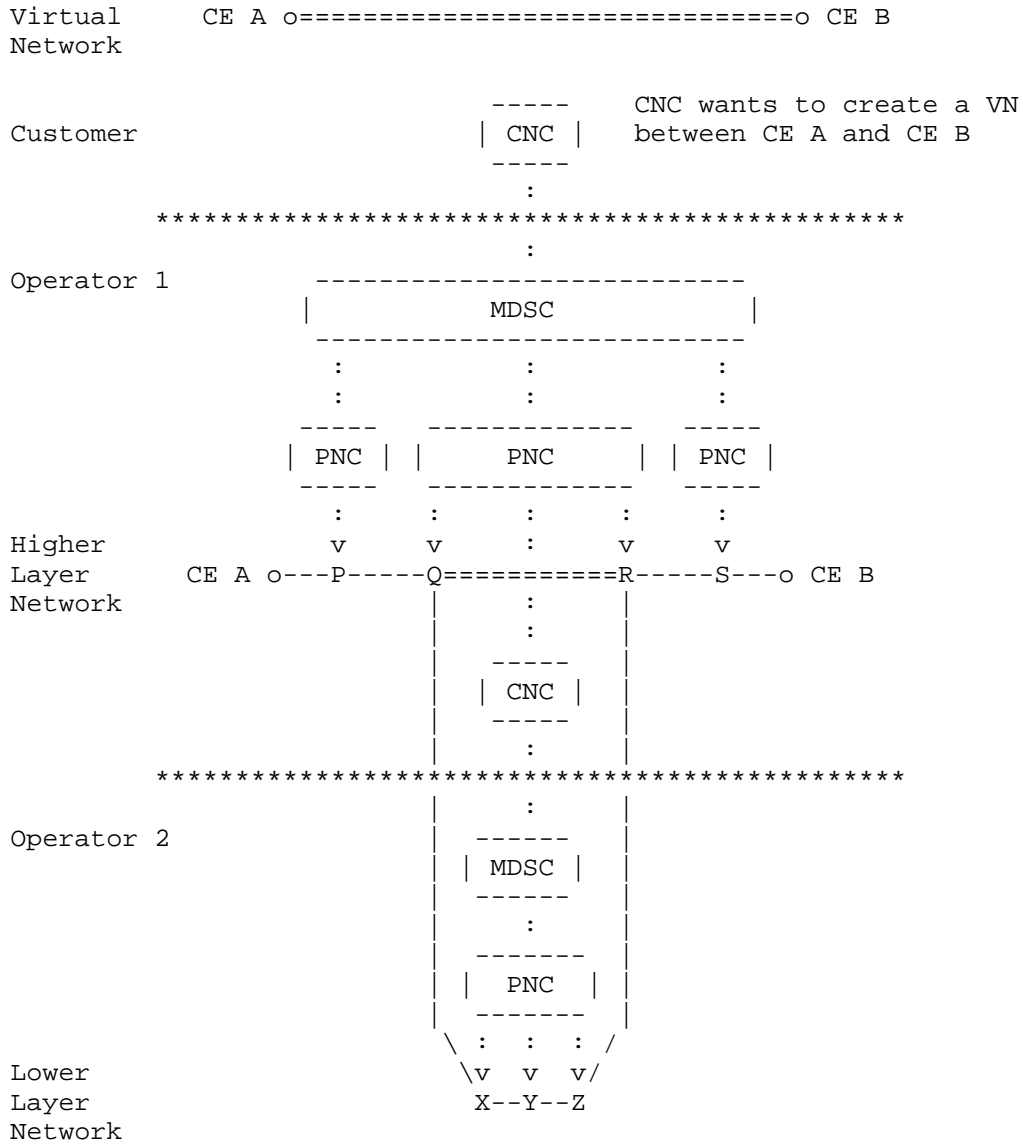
Virtual Network CE A o==============================o CE B

Customer CNC

CNC wants to create a VN between CE A and CE B

:

*******************************************

:

Operator 1 MDSC

: : :

: : :

PNC PNC PNC

: : : : :

Higher Layer Network v v : v v

CE A o---P-----Q===========R-----S---o CE B

:

:

CNC

:

*******************************************

:

Operator 2 MDSC

:

PNC

\ : : : /

Lower Layer Network \v v v/

X--Y--Z